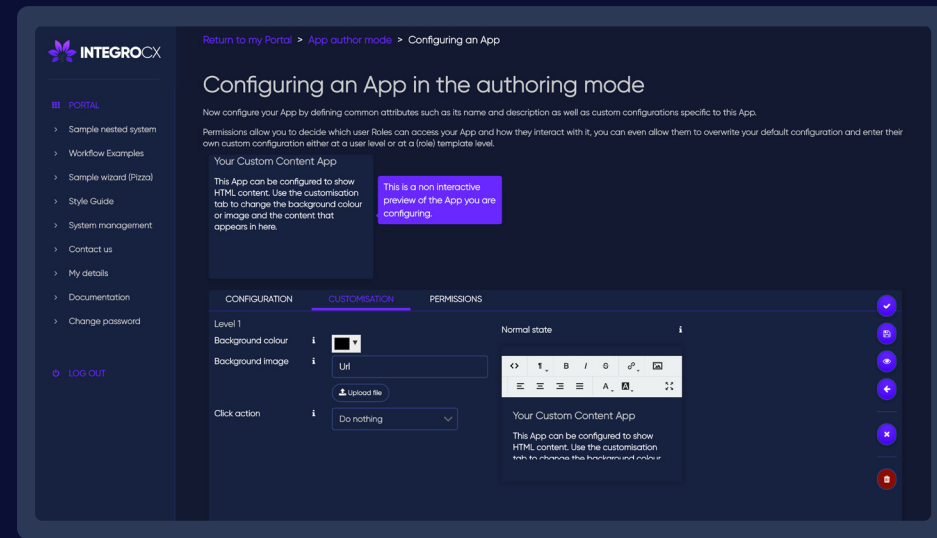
INTEGROCX

PORTAL
Sample nested system
Workflow Examples
Sample wizard (Pizza)
Style Guide
System management
Contact us
My details
Documentation
Change password

LOG OUT

Return to my Portal > App author mode > Configuring an App

Configuring an App in the authoring mode

Now configure your App by defining common attributes such as its name and description as well as custom configurations specific to this App.

Permissions allow you to decide which user Roles can access your App and how they interact with it, you can even allow them to overwrite your default configuration and enter their own custom configuration either at a user level or at a (role) template level.

Your Custom Content App

This App can be configured to show HTML content. Use the customisation tab to change the background colour or image and the content that appears in here.

This is a non interactive preview of the App you are configuring.

CONFIGURATION CUSTOMISATION PERMISSIONS

Level 1
Background colour
Background image
Url
Upload file
Click action
Do nothing

Normal state

Your Custom Content App

This App can be configured to show HTML content. Use the customisation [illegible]